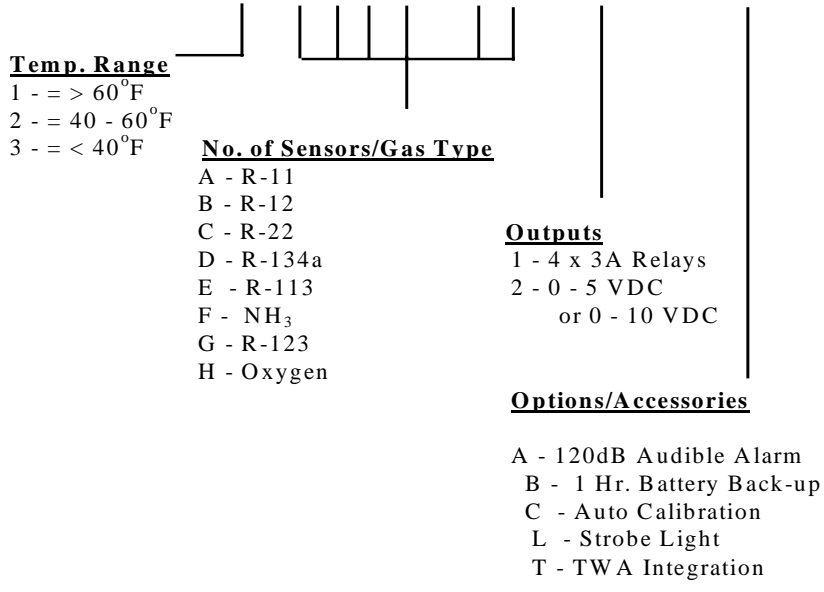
**Temp. Range**
1 - = > 60°F
2 - = 40 - 60°F
3 - = < 40°F

**No. of Sensors/Gas Type**
A - R-11
B - R-12
C - R-22
D - R-134a
E - R-113
F - $NH_3$
G - R-123
H - Oxygen

**Outputs**
1 - 4 x 3A Relays
2 - 0 - 5 VDC
or 0 - 10 VDC

**Options/Accessories**

A - 120dB Audible Alarm
B - 1 Hr. Battery Back-up
C - Auto Calibration
L - Strobe Light
T - TWA Integration